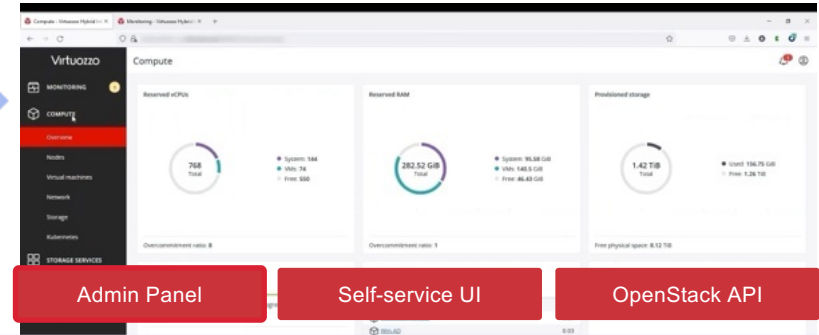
Compute - Virtuozzo Hybrid Inf ✕
Monitoring - Virtuozzo Hybrid I ✕
+

Virtuozzo
MONITORING
COMPUTE
Overview
Nodes
Virtual machines
Network
Storage
Kubernetes
STORAGE SERVICES

Compute

Reserved vCPUs
768
Total
System: 144
VMs: 74
Free: 550
Overcommitment ratio: 8

Reserved RAM
282.52 GiB
Total
System: 95.58 GiB
VMs: 140.5 GiB
Free: 46.43 GiB
Overcommitment ratio: 1

Provisioned storage
1.42 TiB
Total
Used: 156.75 GiB
Free: 1.26 TiB
Free physical space: 8.12 TiB

Admin Panel
Self-service UI
OpenStack API